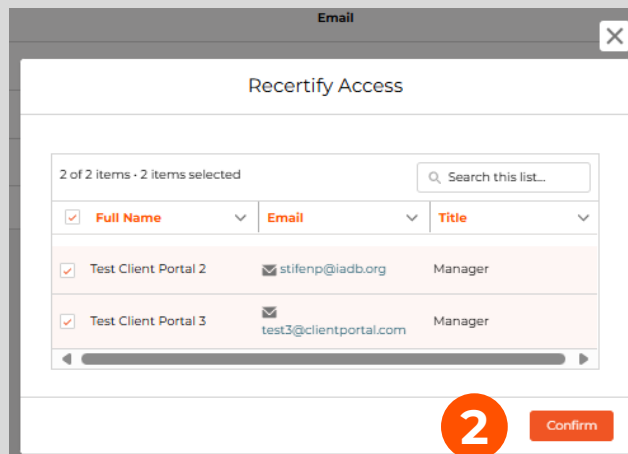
Email

Recertify Access

2 of 2 items • 2 items selected

Search this list...

| Full Name | Email | Title |
|---|---|---|
| Test Client Portal 2 | stifenp@iadb.org | Manager |
| Test Client Portal 3 | test3@clientportal.com | Manager |

2

Confirm